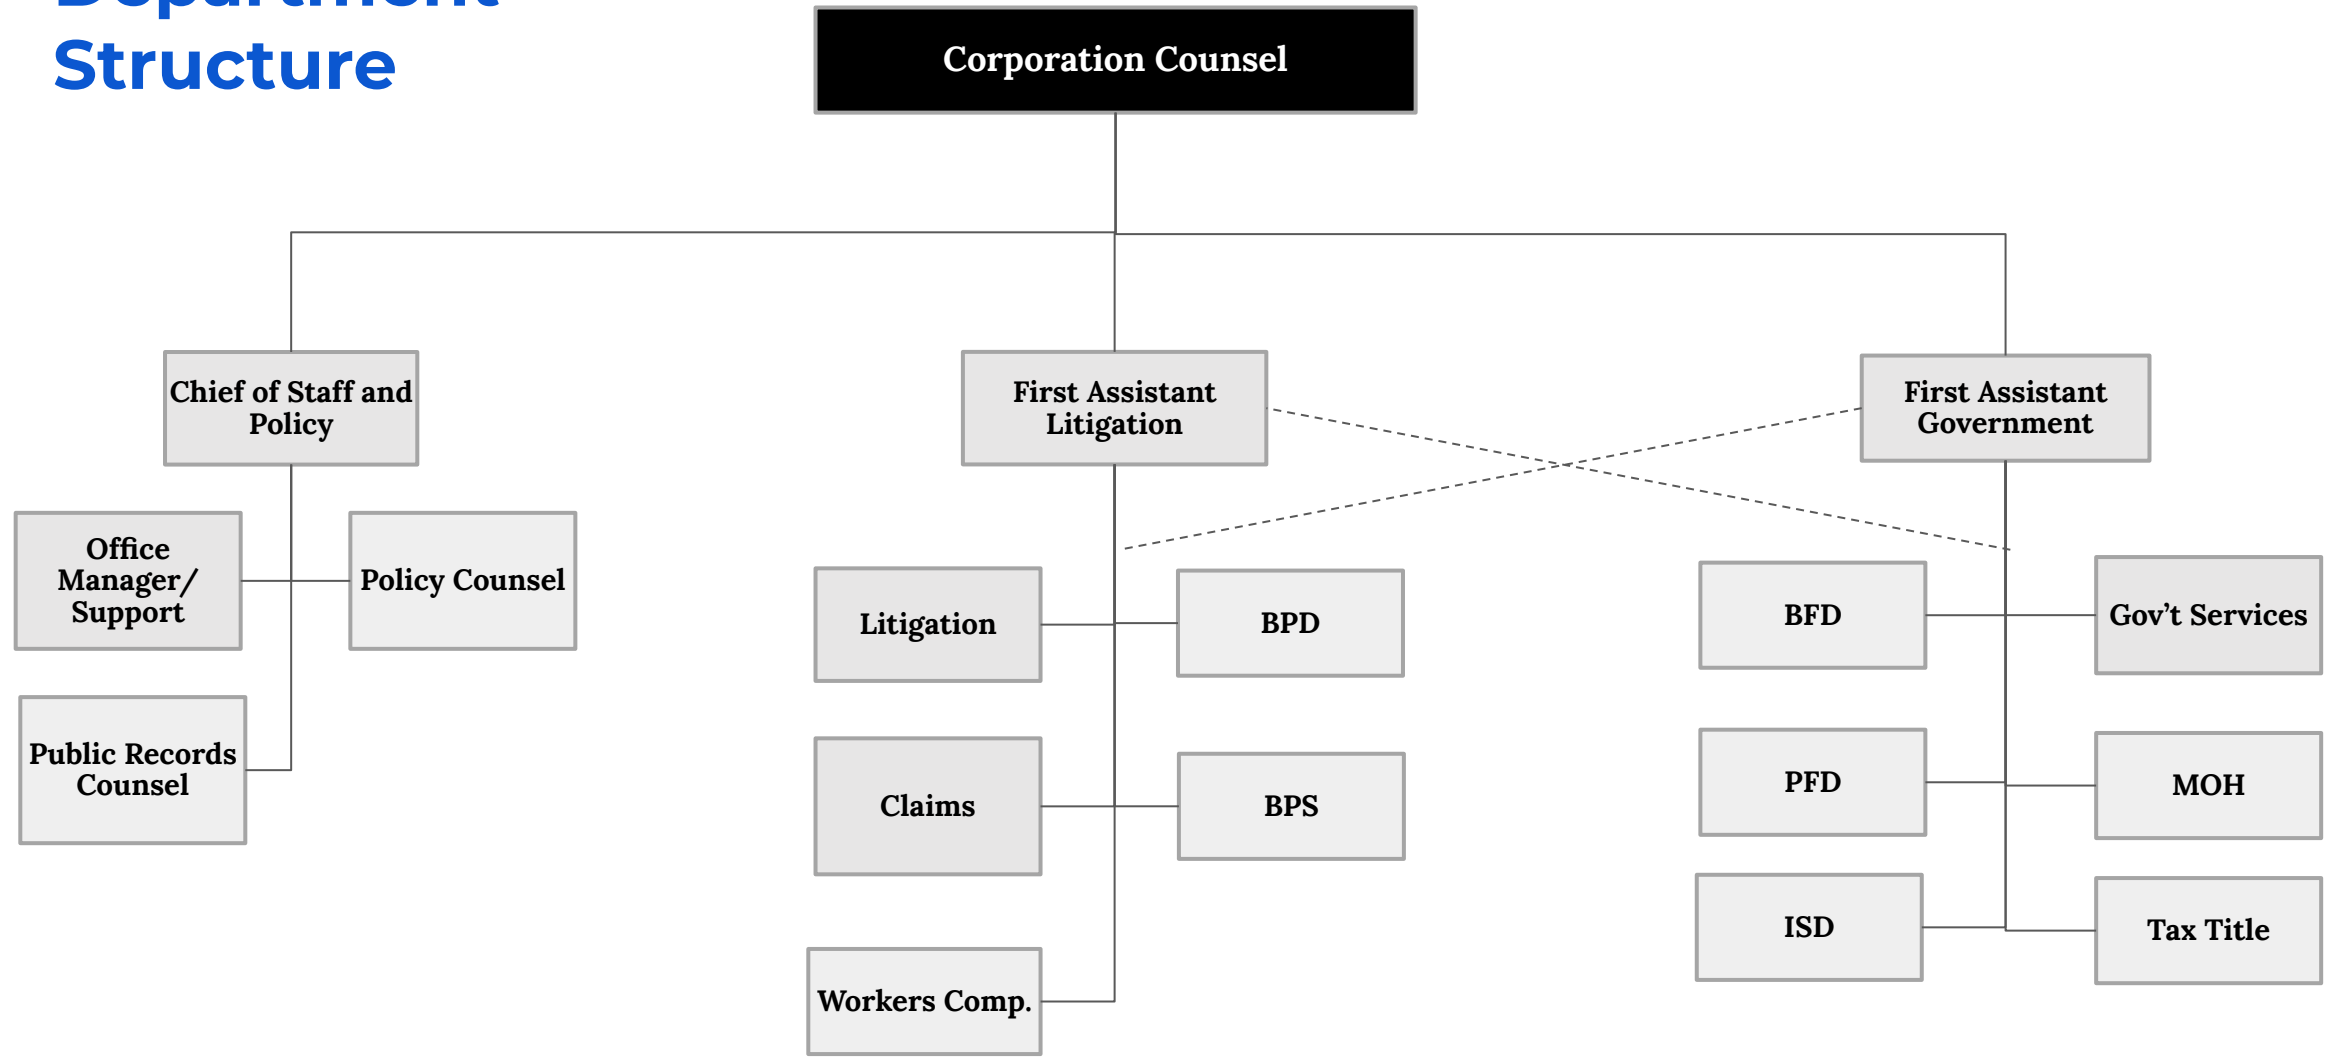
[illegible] Structure

Corporation Counsel

Chief of Staff and Policy

First Assistant Litigation

First Assistant Government

Office Manager/ Support

Policy Counsel

Public Records Counsel

Litigation

BPD

Claims

BPS

Workers Comp.

BFD

Gov't Services

PFD

MOH

ISD

Tax Title